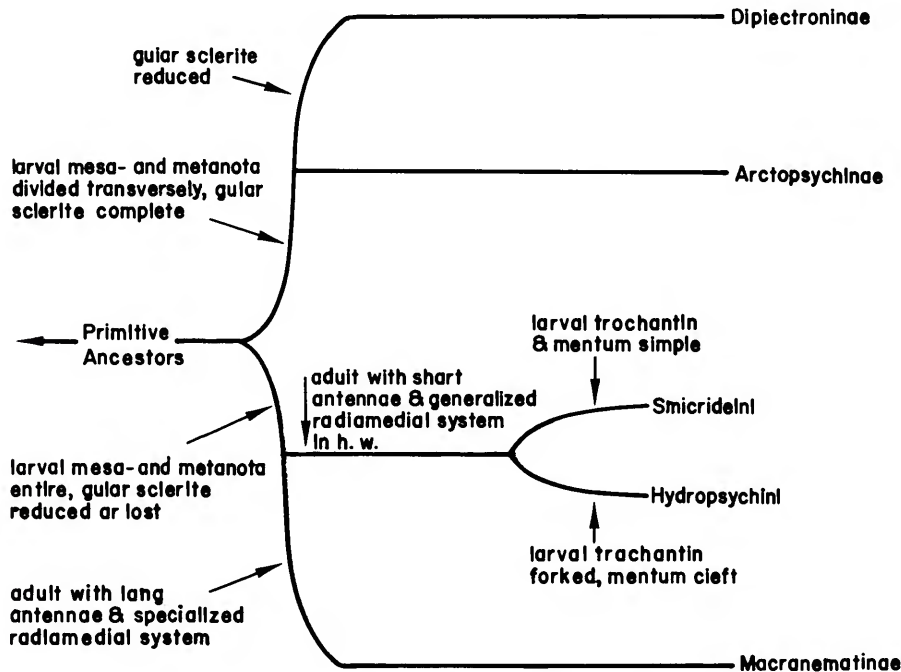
gular sclerite reduced

Diplectroninae

larval mesa- and metanota divided transversely, gular sclerite complete

Arctopsychinae

Primitive Ancestors

larval trochantin & mentum simple

adult with shart antennae & generalized radiamedial system in h. w.

Smicrideini

larval mesa-and metanota entire, gular sclerite reduced ar lost

Hydropsychini

larval trachantin forked, mentum cleft

adult with lang antennae & specialized radiamedial system

Macronematinae